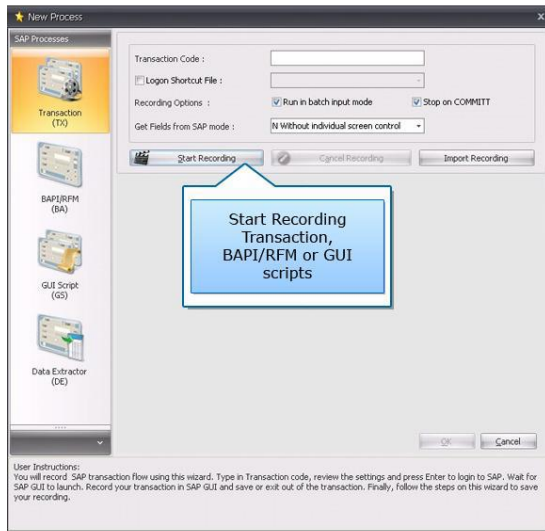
New Process

SAP Processes

Transaction (TX)

BAPI/RFM (BA)

GUI Script (GS)

Data Extractor (DE)

Transaction Code :

Logon Shortcut File :

Recording Options :

Run in batch input mode

Stop on COMMITT

Get Fields from SAP mode :

N Without individual screen control

Start Recording

Cancel Recording

Import Recording

Start Recording Transaction, BAPI/RFM or GUI scripts

OK

Cancel

User Instructions:
You will record SAP transaction flow using this wizard. Type in Transaction code, review the settings and press Enter to login to SAP. Wait for SAP GUI to launch. Record your transaction in SAP GUI and save or exit out of the transaction. Finally, follow the steps on this wizard to save your recording.